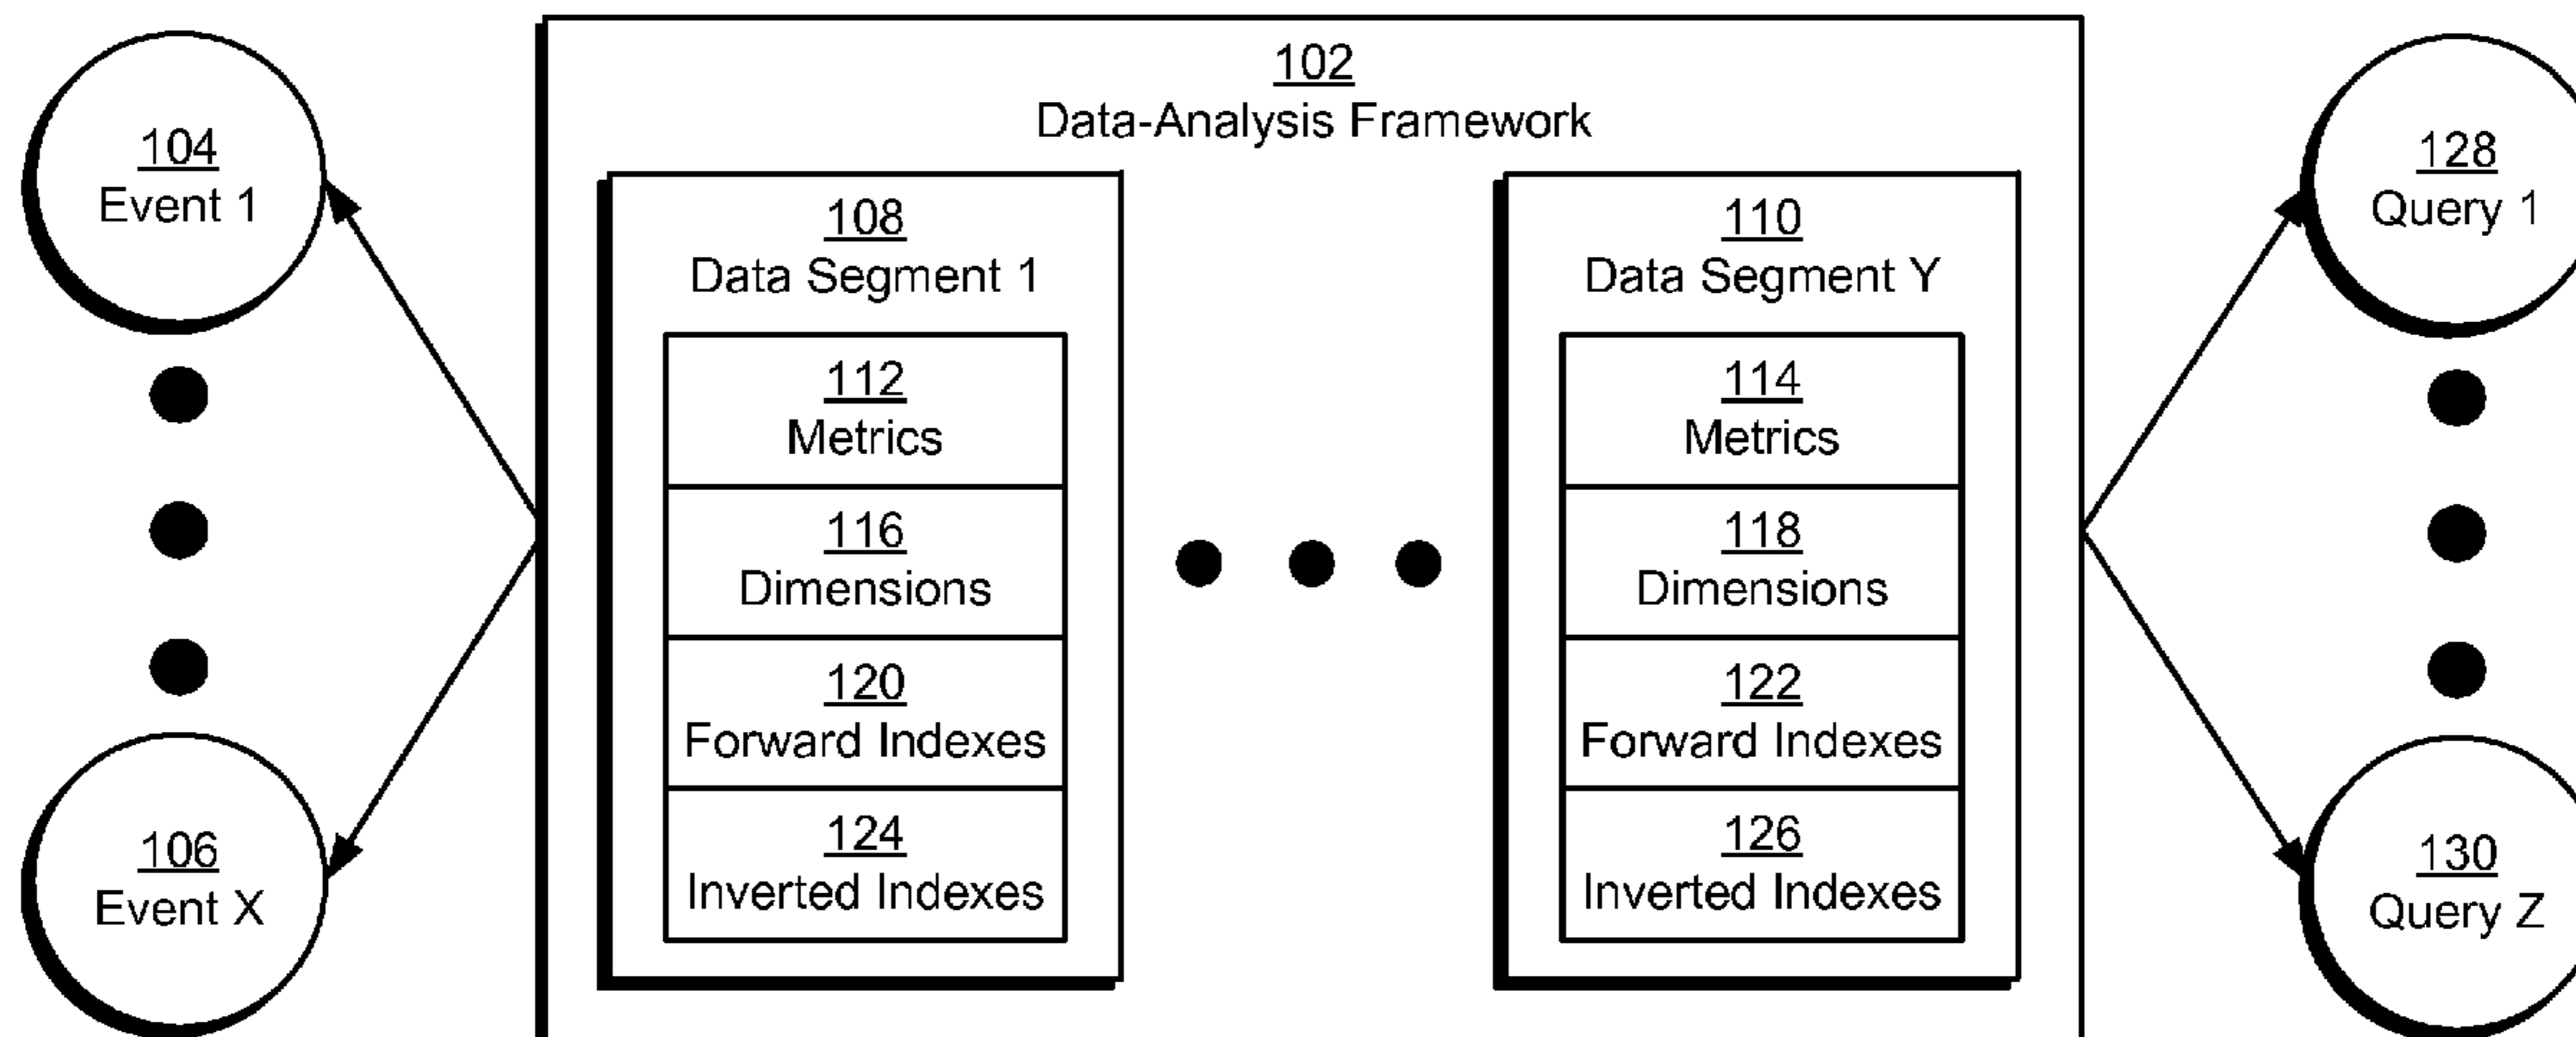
104
Event 1

106
Event X

102
Data-Analysis Framework

108
Data Segment 1

112
Metrics

116
Dimensions

120
Forward Indexes

124
Inverted Indexes

110
Data Segment Y

114
Metrics

118
Dimensions

122
Forward Indexes

126
Inverted Indexes

128
Query 1

130
Query Z